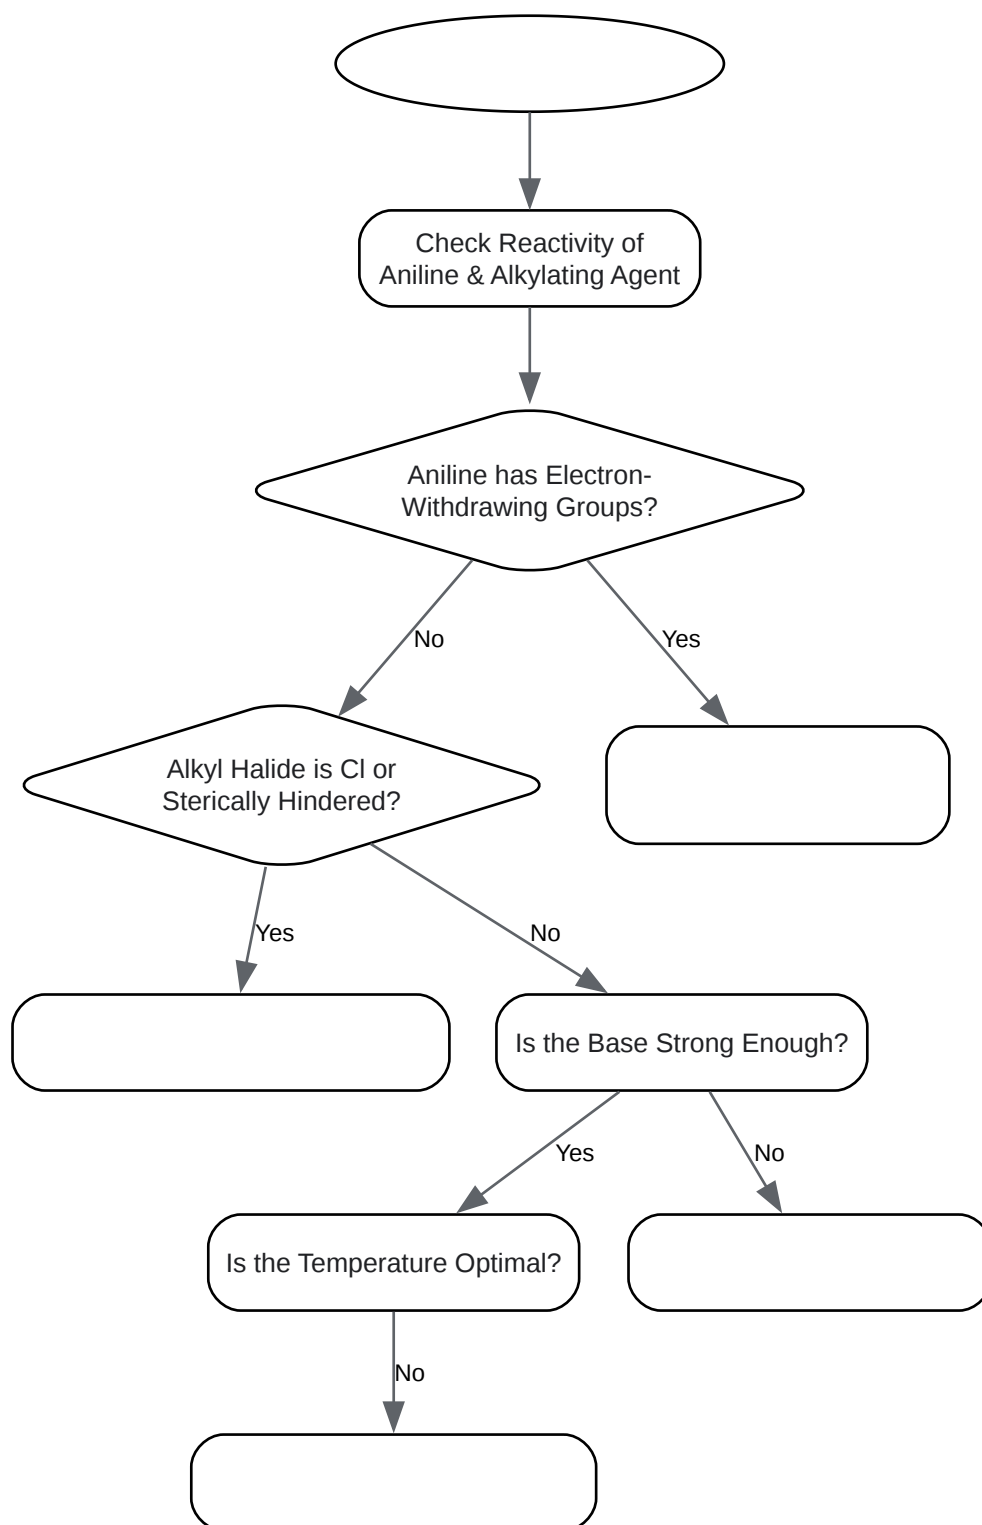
Check Reactivity of Aniline & Alkylating Agent

Aniline has Electron-Withdrawing Groups?

No

Yes

Alkyl Halide is Cl or Sterically Hindered?

Yes

No

Is the Base Strong Enough?

Yes

No

Is the Temperature Optimal?

No